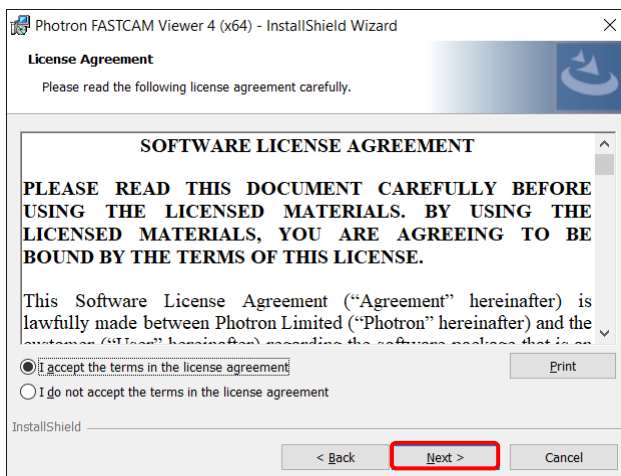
Photron FASTCAM Viewer 4 (x64) - InstallShield Wizard

License Agreement

Please read the following license agreement carefully.

SOFTWARE LICENSE AGREEMENT

PLEASE READ THIS DOCUMENT CAREFULLY BEFORE USING THE LICENSED MATERIALS. BY USING THE LICENSED MATERIALS, YOU ARE AGREEING TO BE BOUND BY THE TERMS OF THIS LICENSE.

This Software License Agreement ("Agreement" hereinafter) is lawfully made between Photron Limited ("Photron" hereinafter) and the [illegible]

I accept the terms in the license agreement

I do not accept the terms in the license agreement

Print

InstallShield

< Back

Next >

Cancel